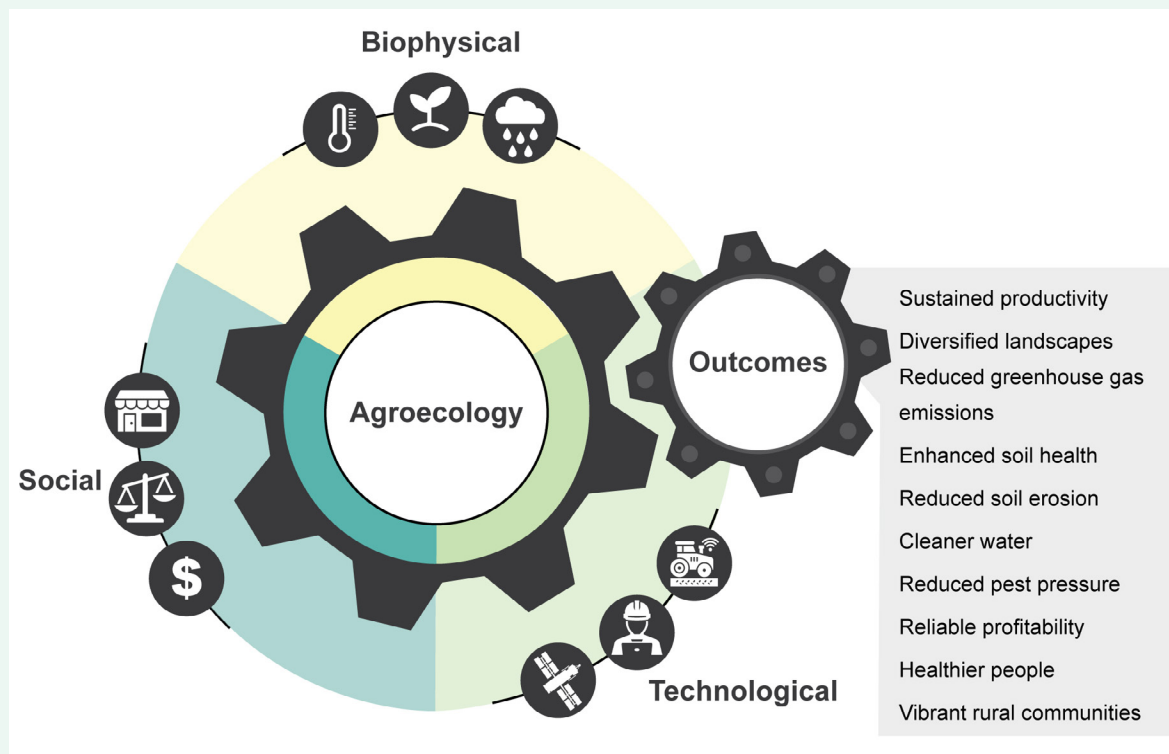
Biophysical

Social

Agroecology

Outcomes

Technological

Sustained productivity
Diversified landscapes
Reduced greenhouse gas emissions
Enhanced soil health
Reduced soil erosion
Cleaner water
Reduced pest pressure
Reliable profitability
Healthier people
Vibrant rural communities